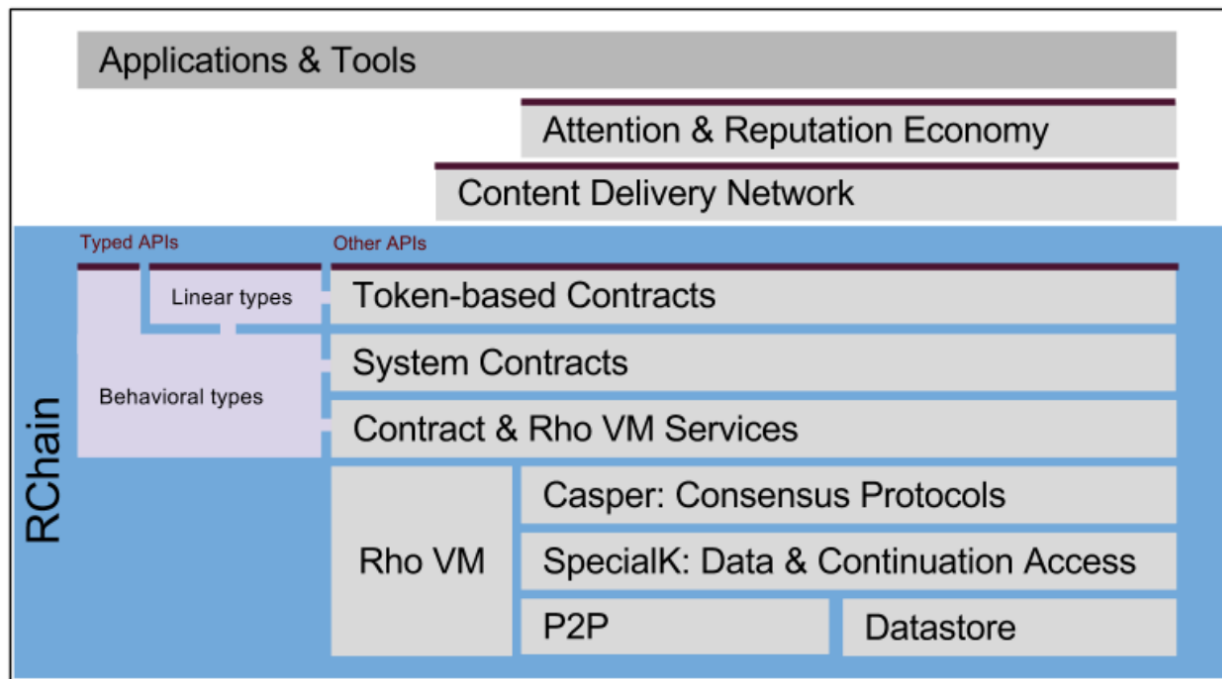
Applications & Tools

Attention & Reputation Economy

Content Delivery Network

RChain

Typed APIs

Other APIs

Linear types

Token-based Contracts

Behavioral types

System Contracts

Contract & Rho VM Services

Rho VM

Casper: Consensus Protocols

SpecialK: Data & Continuation Access

P2P

Datastore